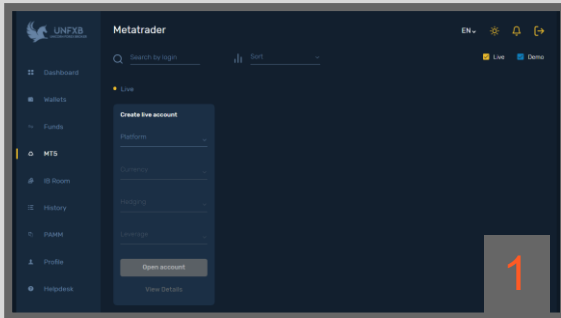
UNFXB

Metatrader

EN

Dashboard

Wallets

Funds

MTS

IB Room

History

PAMM

Profile

Helpdesk

Search by login

Sort

Live

Demo

Live

Create live account

Platform

Currency

Hedging

Leverage

Open account

View Details

1